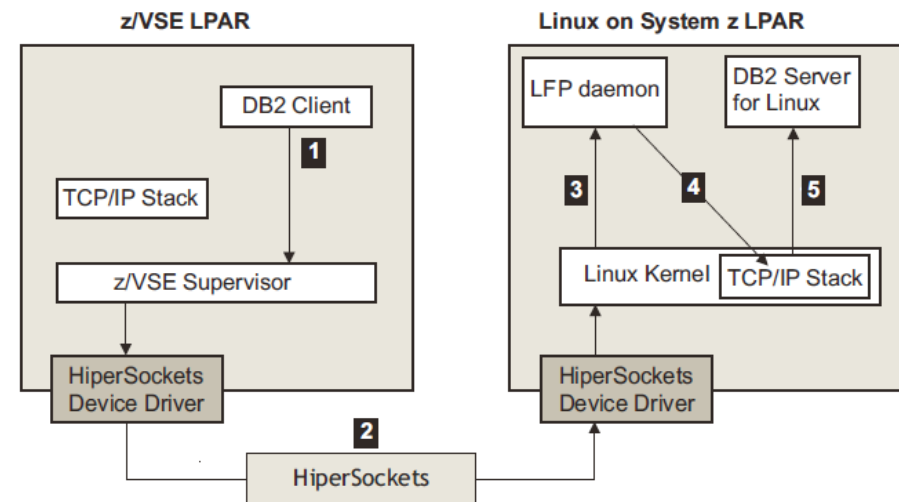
z/VSE LPAR

DB2 Client

1

TCP/IP Stack

z/VSE Supervisor

HiperSockets Device Driver

Linux on System z LPAR

LFP daemon

DB2 Server for Linux

3

4

5

Linux Kernel

TCP/IP Stack

HiperSockets Device Driver

2

HiperSockets